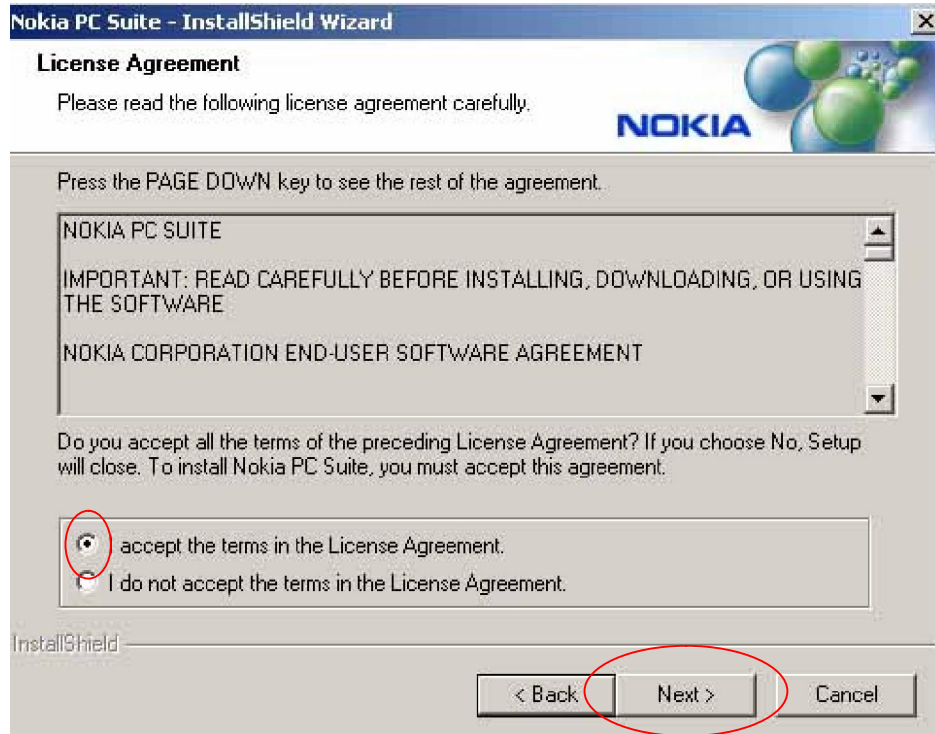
Nokia PC Suite - InstallShield Wizard

License Agreement

Please read the following license agreement carefully.

NOKIA

Press the PAGE DOWN key to see the rest of the agreement.

NOKIA PC SUITE

IMPORTANT: READ CAREFULLY BEFORE INSTALLING, DOWNLOADING, OR USING THE SOFTWARE

NOKIA CORPORATION END-USER SOFTWARE AGREEMENT

Do you accept all the terms of the preceding License Agreement? If you choose No, Setup will close. To install Nokia PC Suite, you must accept this agreement.

I accept the terms in the License Agreement.

I do not accept the terms in the License Agreement.

InstallShield

< Back

Next >

Cancel